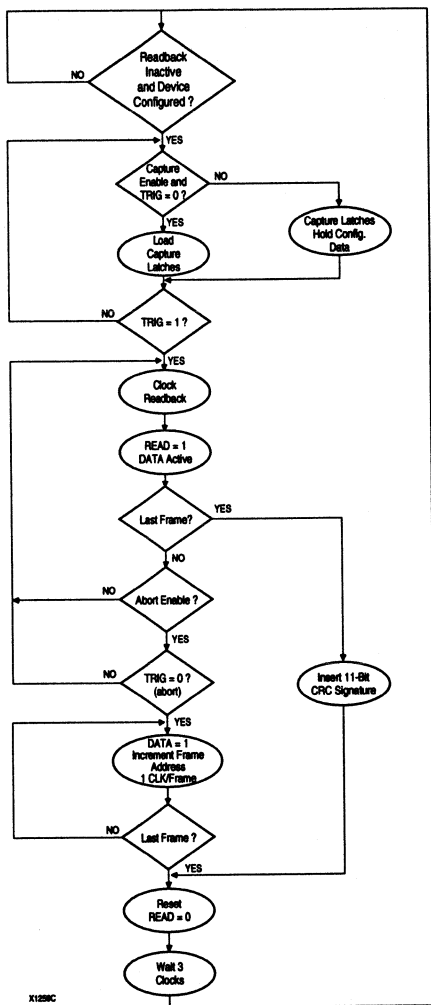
Readback Inactive and Device Configured ?

NO

YES

Capture Enable and TRIG = 0 ?

NO

Capture Latches Hold Config. Data

YES

Load Capture Latches

NO

TRIG = 1 ?

YES

Clock Readback

READ = 1 DATA Active

Last Frame?

YES

NO

NO

Abort Enable ?

YES

NO

TRIG = 0 ? (abort)

Insert 11-Bit CRC Signature

YES

DATA = 1 Increment Frame Address 1 CLK/Frame

NO

Last Frame ?

YES

Reset READ = 0

Wait 3 Clocks

X1258C